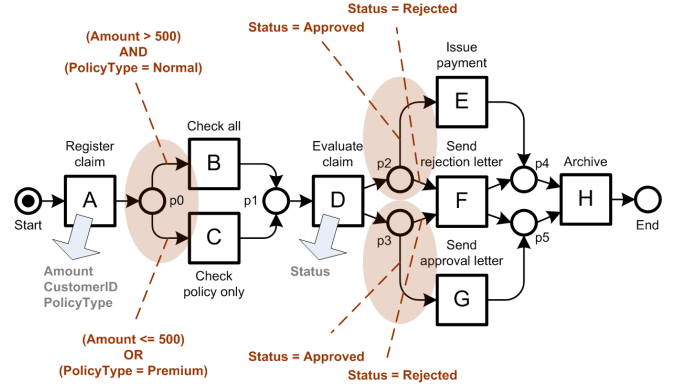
Status = Rejected

Status = Approved

(Amount > 500)
AND
(PolicyType = Normal)

Issue payment

E

Check all

Register claim

Evaluate claim

Send rejection letter

Archive

p2

p4

B

p0

p1

D

F

H

Start

A

End

C

p3

p5

Send approval letter

Amount
CustomerID
PolicyType

Status

Check policy only

G

(Amount <= 500)
OR
(PolicyType = Premium)

Status = Approved

Status = Rejected